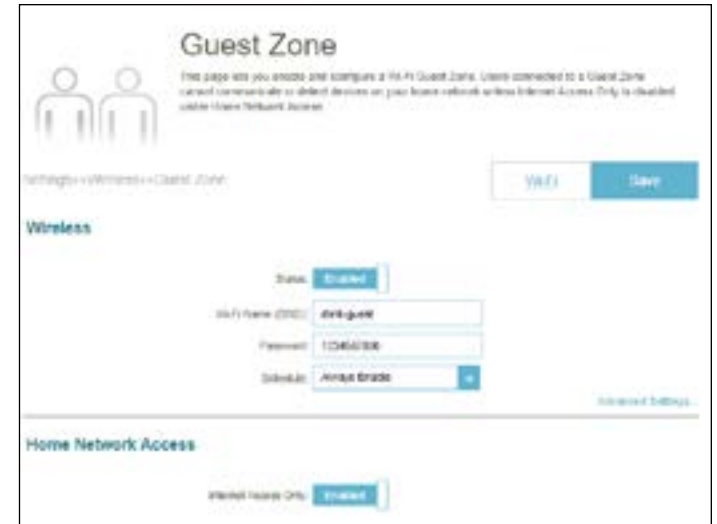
Guest Zone

This page lets you enable and configure a Wi-Fi Guest Zone. Users connected to a Guest Zone cannot communicate or detect devices on your home network unless Internet Access Only is disabled under Home Network Access.

Settings >> Wireless >> Guest Zone

Wi-Fi

Save

Wireless

Status: Enabled

Wi-Fi Name (SSID): dlink-guest

Password: 1234567890

Schedule: Always Enable

Advanced Settings...

Home Network Access

Internet Access Only: Enabled